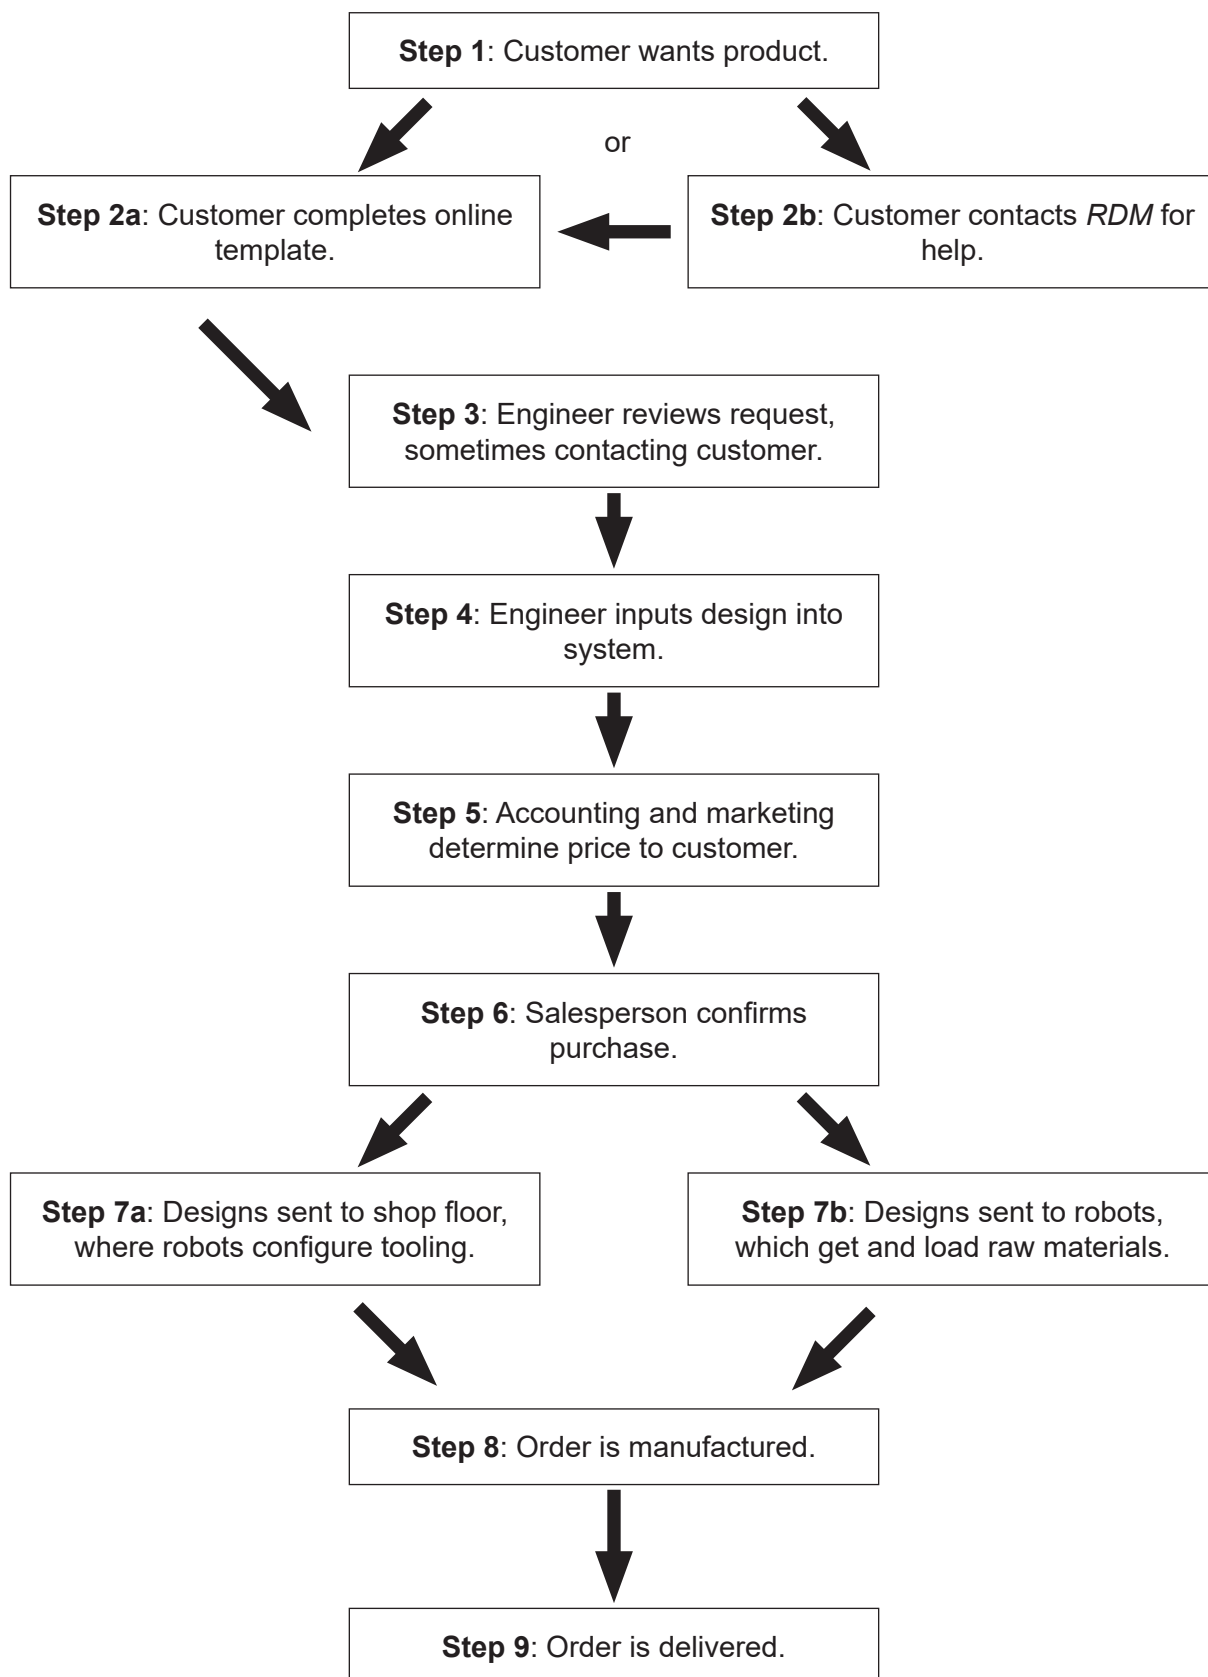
**Step 1**: Customer wants product.

or

**Step 2a**: Customer completes online template.

**Step 2b**: Customer contacts *RDM* for help.

**Step 3**: Engineer reviews request, sometimes contacting customer.

**Step 4**: Engineer inputs design into system.

**Step 5**: Accounting and marketing determine price to customer.

**Step 6**: Salesperson confirms purchase.

**Step 7a**: Designs sent to shop floor, where robots configure tooling.

**Step 7b**: Designs sent to robots, which get and load raw materials.

**Step 8**: Order is manufactured.

**Step 9**: Order is delivered.